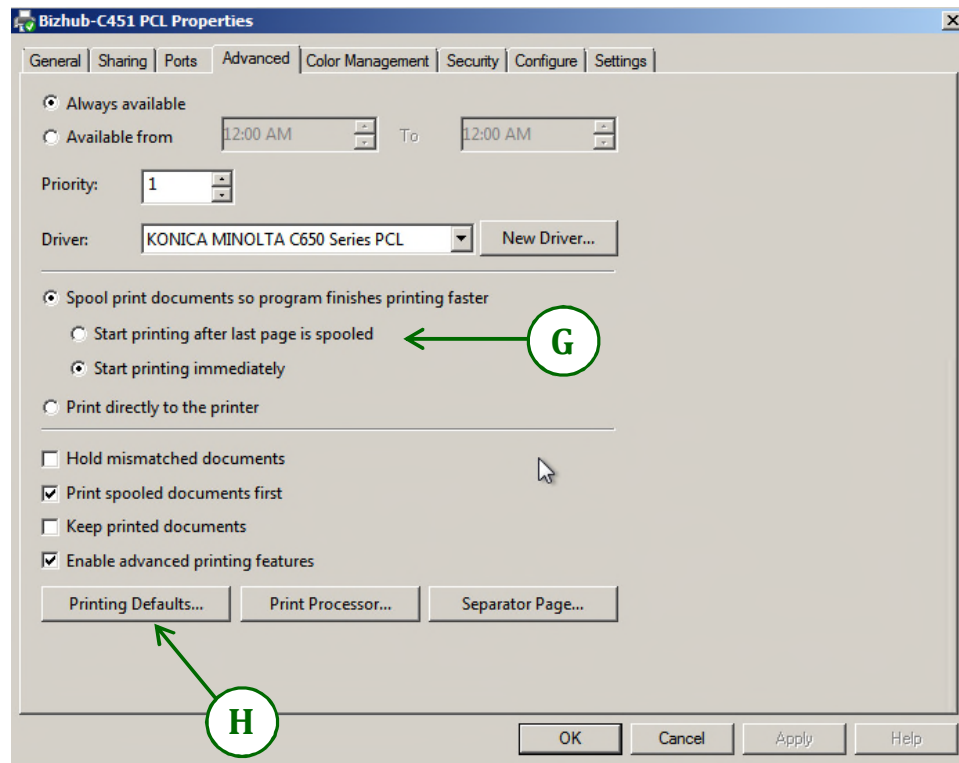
Bizhub-C451 PCL Properties

General | Sharing | Ports | Advanced | Color Management | Security | Configure | Settings

Always available
Available from 12:00 AM To 12:00 AM

Priority: 1

Driver: KONICA MINOLTA C650 Series PCL | New Driver...

Spool print documents so program finishes printing faster
Start printing after last page is spooled
Start printing immediately

G

Print directly to the printer

Hold mismatched documents
Print spooled documents first
Keep printed documents
Enable advanced printing features

Printing Defaults... | Print Processor... | Separator Page...

H

OK | Cancel | Apply | Help